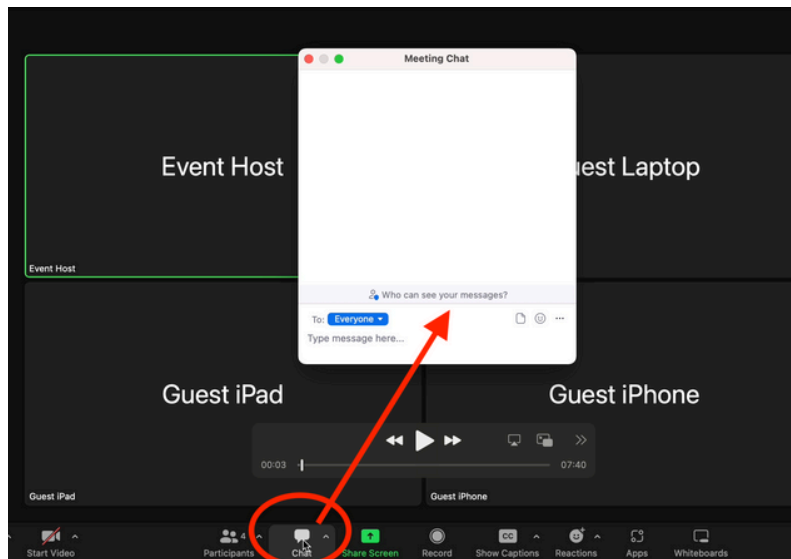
Event Host

Event Host

Meeting Chat

Who can see your messages?

To: Everyone

Type message here...

uest Laptop

Guest iPad

Guest iPhone

00:03

07:40

Guest iPad

Guest iPhone

Start Video

4

Participants

Chat

Share Screen

Record

CC

Show Captions

Reactions

Apps

Whiteboards